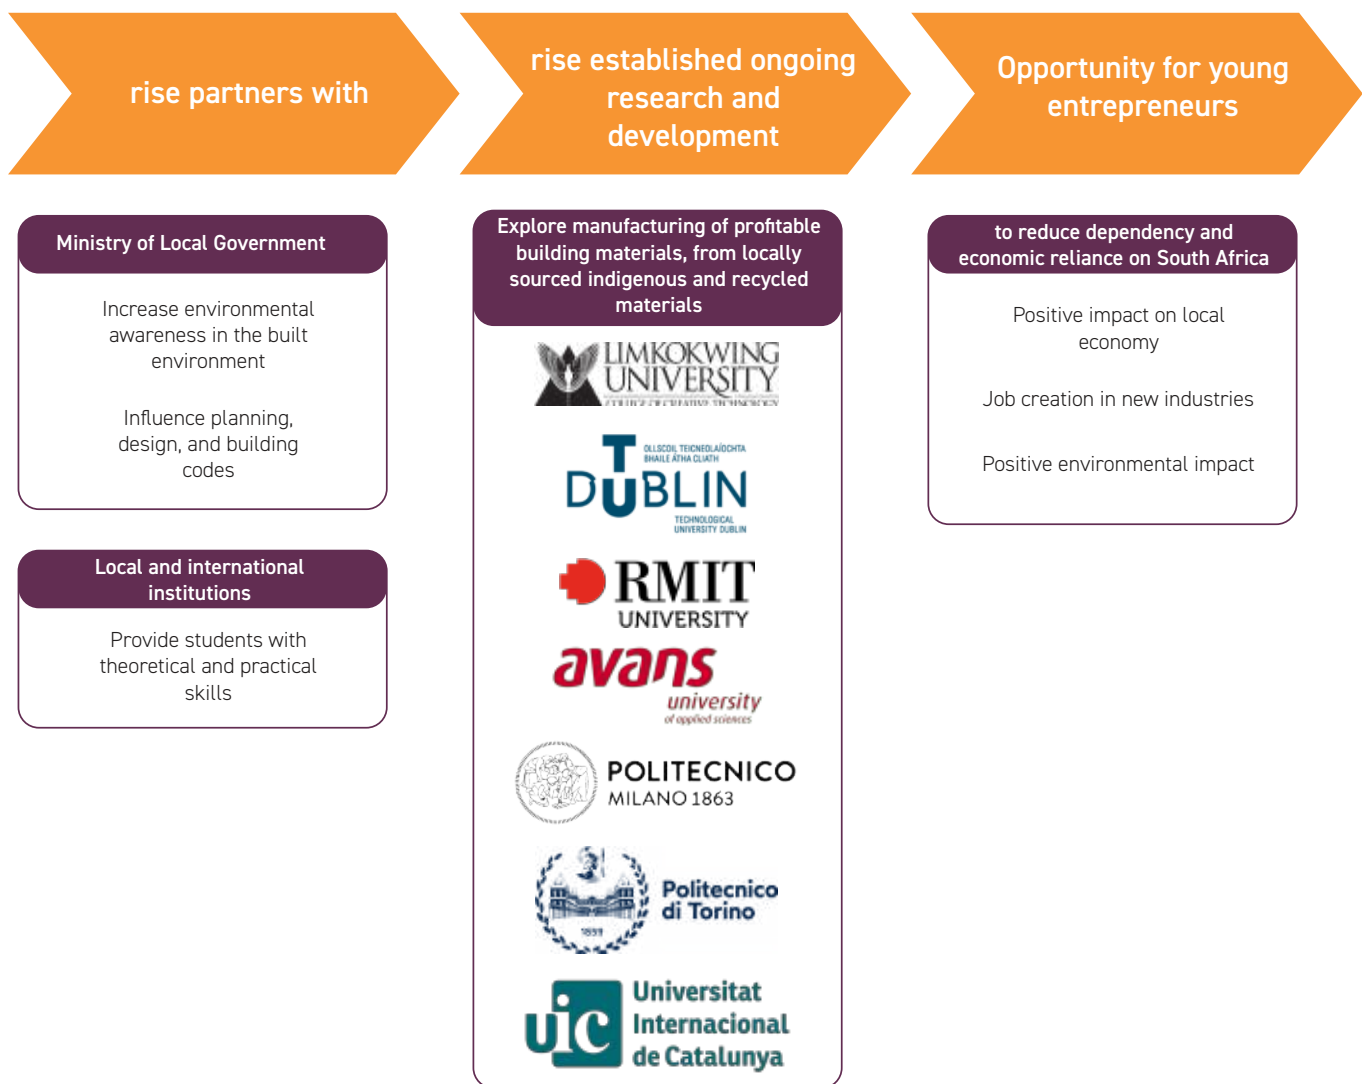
rise partners with

rise established ongoing research and development

Opportunity for young entrepreneurs

Ministry of Local Government

Increase environmental awareness in the built environment

Influence planning, design, and building codes

Local and international institutions

Provide students with theoretical and practical skills

Explore manufacturing of profitable building materials, from locally sourced indigenous and recycled materials

LIMKOKWING UNIVERSITY

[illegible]

OLLSCOIL TEICNEOLAÍOCHTA BHAILE ÁTHA CLIATH

TU DUBLIN

TECHNOLOGICAL UNIVERSITY DUBLIN

RMIT UNIVERSITY

avans university of applied sciences

POLITECNICO MILANO 1863

Politecnico di Torino

1859

UIC Universitat Internacional de Catalunya

to reduce dependency and economic reliance on South Africa

Positive impact on local economy

Job creation in new industries

Positive environmental impact